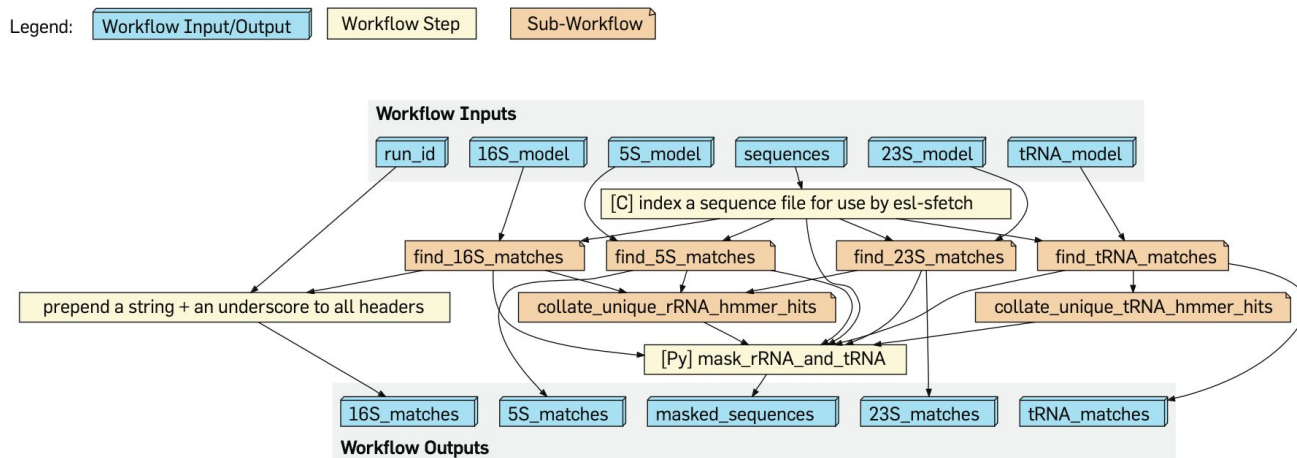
Legend: Workflow Input/Output Workflow Step Sub-Workflow

Workflow Inputs

run_id 16S_model 5S_model sequences 23S_model tRNA_model

[C] index a sequence file for use by esl-sfetch

find_16S_matches find_5S_matches find_23S_matches find_tRNA_matches

prepend a string + an underscore to all headers

collate_unique_rRNA_hmmer_hits

collate_unique_tRNA_hmmer_hits

[Py] mask_rRNA_and_tRNA

16S_matches 5S_matches masked_sequences 23S_matches tRNA_matches

Workflow Outputs